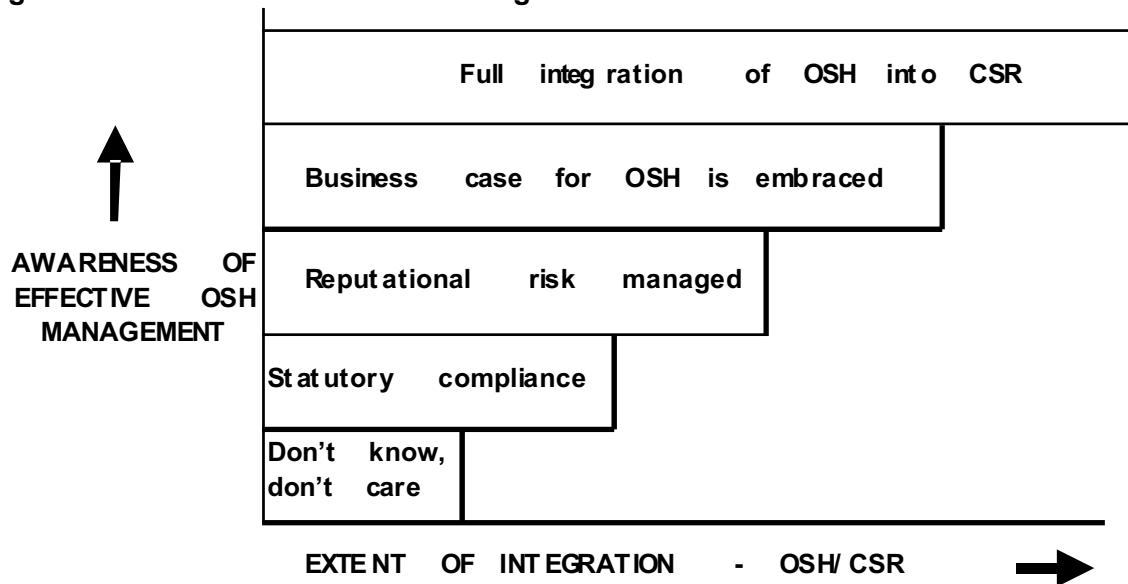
Full integration of OSH into CSR

Business case for OSH is embraced

AWARENESS OF EFFECTIVE OSH MANAGEMENT

Reputational risk managed

Statutory compliance

Don't know, don't care

EXTENT OF INTEGRATION - OSH/CSR